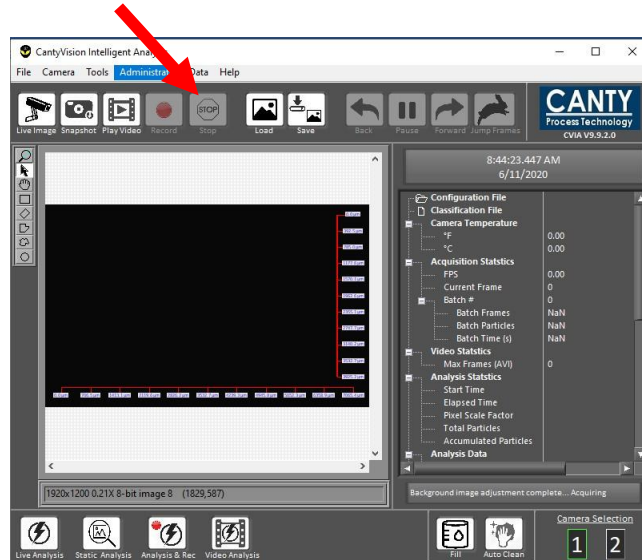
CantyVision Intelligent Analy

File Camera Tools Administrat Data Help

Live Image Snapshot Play Video Record Stop Load Save Back Pause Forward Jump Frames

CANTY
Process Technology
CVIA V9.9.2.0

8:44:23.447 AM
6/11/2020

Configuration File
Classification File
Camera Temperature
°F 0.00
°C 0.00
Acquisition Statstics
FPS 0.00
Current Frame 0
Batch # 0
Batch Frames NaN
Batch Particles NaN
Batch Time (s) NaN
Video Statstics
Max Frames (AVI) 0
Analysis Statstics
Start Time
Elapsed Time
Pixel Scale Factor
Total Particles
Accumulated Particles
Analysis Data

1920x1200 0.21X 8-bit image 8 (1829,587)

Background image adjustment complete... Acquiring

Live Analysis Static Analysis Analysis & Rec Video Analysis

Fill Auto Clean

Camera Selection
1 2